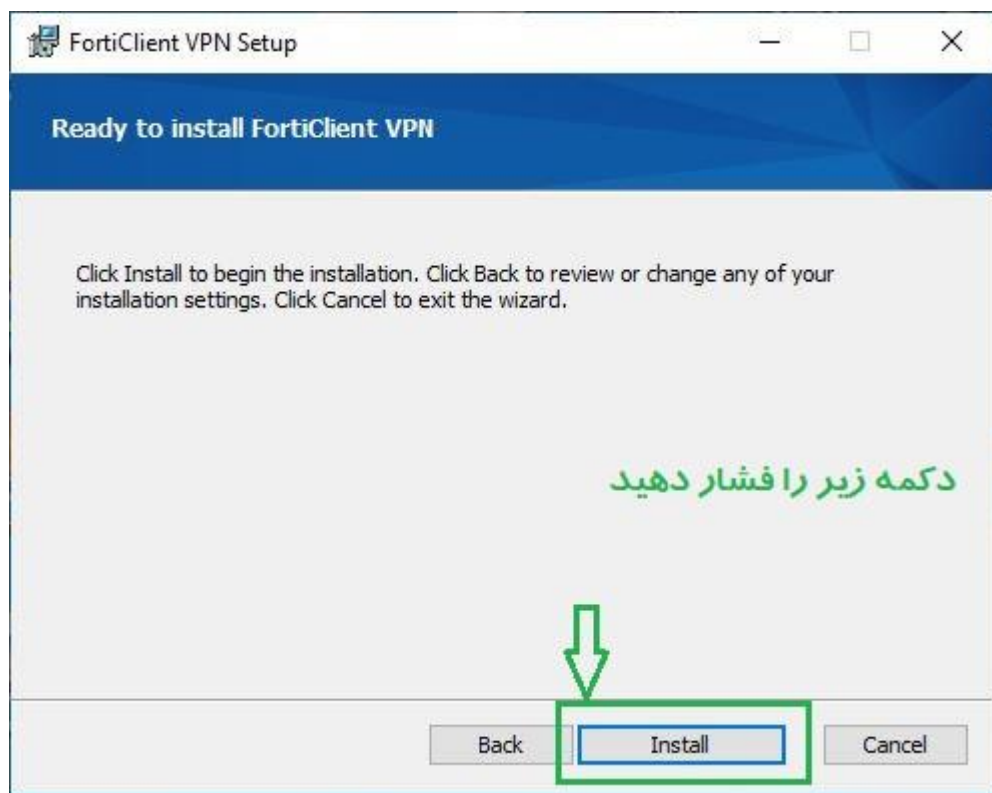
FortiClient VPN Setup

Ready to install FortiClient VPN

Click Install to begin the installation. Click Back to review or change any of your installation settings. Click Cancel to exit the wizard.

دکمه زیر را فشار دهید

Back Install Cancel